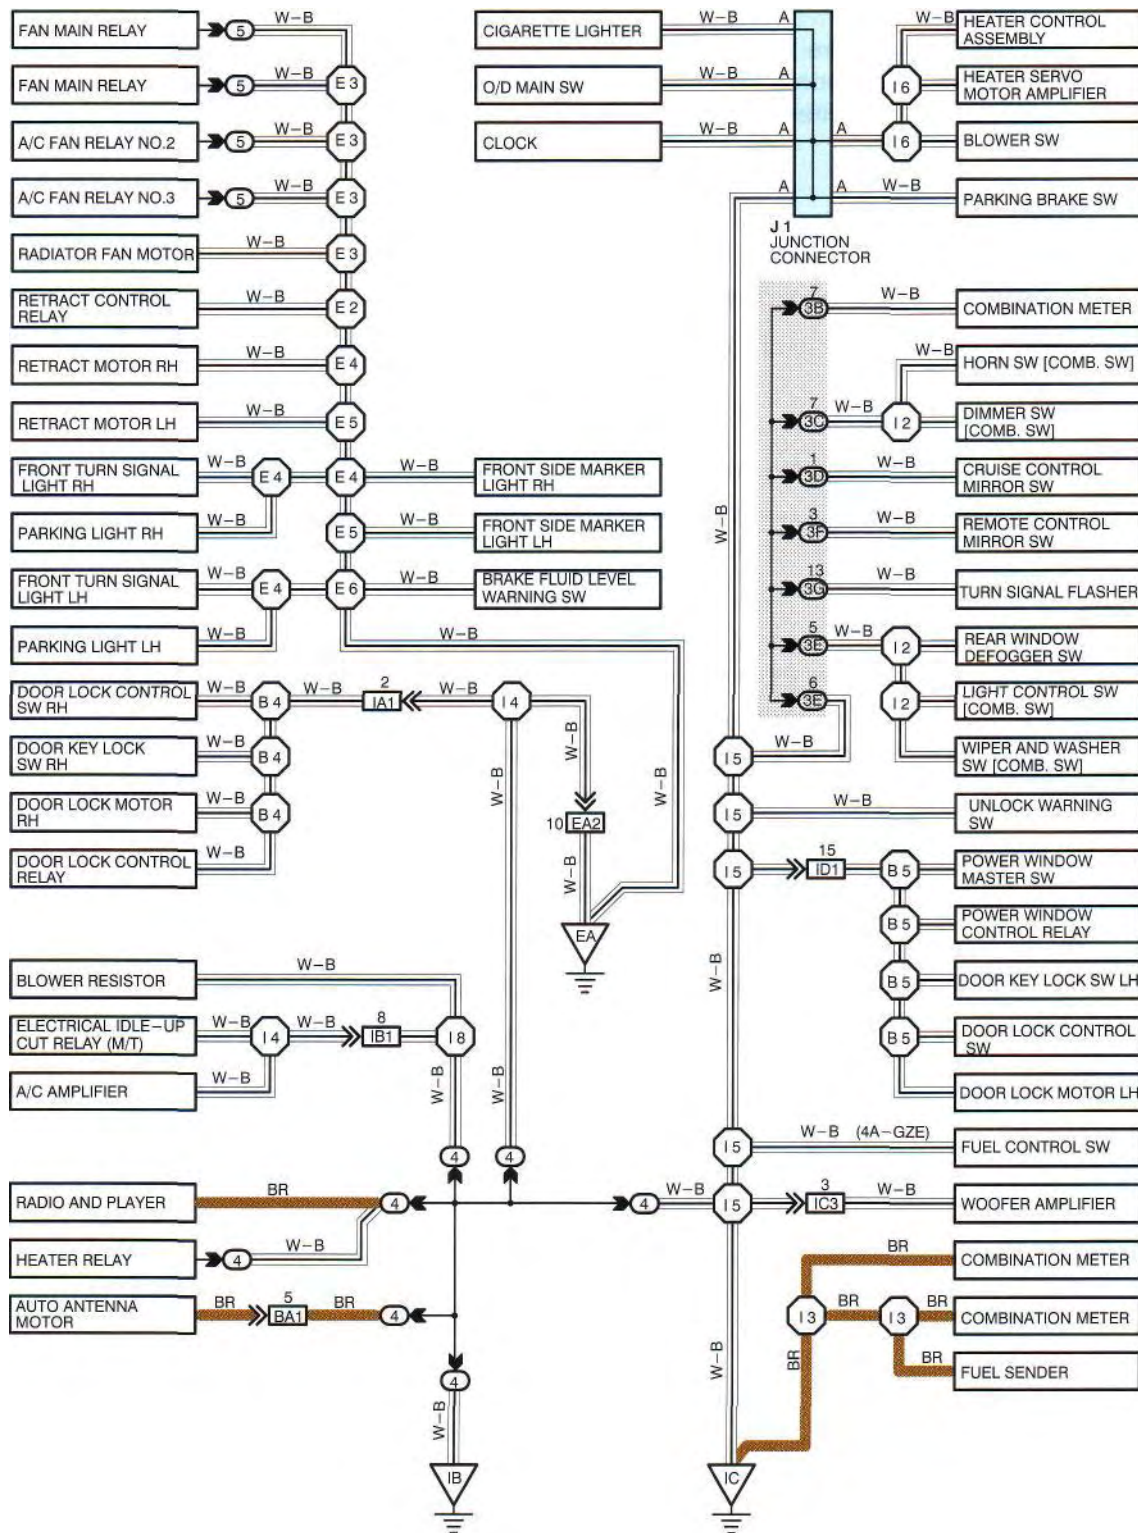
FAN MAIN RELAY
5
W–B
FAN MAIN RELAY
5
W–B
E3
A/C FAN RELAY NO.2
5
W–B
E3
A/C FAN RELAY NO.3
5
W–B
E3
RADIATOR FAN MOTOR
W–B
E3
RETRACT CONTROL RELAY
W–B
E2
RETRACT MOTOR RH
W–B
E4
RETRACT MOTOR LH
W–B
E5
FRONT TURN SIGNAL LIGHT RH
W–B
E4
E4
W–B
FRONT SIDE MARKER LIGHT RH
PARKING LIGHT RH
W–B
E5
W–B
FRONT SIDE MARKER LIGHT LH
FRONT TURN SIGNAL LIGHT LH
W–B
E4
E6
W–B
BRAKE FLUID LEVEL WARNING SW
PARKING LIGHT LH
W–B
W–B
DOOR LOCK CONTROL SW RH
W–B
B4
W–B
2
IA1
W–B
I4
DOOR KEY LOCK SW RH
W–B
B4
W–B
W–B
W–B
DOOR LOCK MOTOR RH
W–B
B4
10
EA2
DOOR LOCK CONTROL RELAY
W–B
W–B
EA
BLOWER RESISTOR
W–B
ELECTRICAL IDLE–UP CUT RELAY (M/T)
W–B
I4
W–B
8
IB1
I8
A/C AMPLIFIER
W–B
W–B
W–B
4
4
RADIO AND PLAYER
BR
4
HEATER RELAY
4
W–B
AUTO ANTENNA MOTOR
BR
5
BA1
BR
4
4
W–B
IB

CIGARETTE LIGHTER
W–B
A
O/D MAIN SW
W–B
A
CLOCK
W–B
A
A
A
W–B
J1
JUNCTION CONNECTOR
W–B
HEATER CONTROL ASSEMBLY
I6
HEATER SERVO MOTOR AMPLIFIER
I6
BLOWER SW
PARKING BRAKE SW
7
3B
W–B
COMBINATION METER
W–B
HORN SW [COMB. SW]
7
3C
W–B
I2
DIMMER SW [COMB. SW]
1
3D
W–B
CRUISE CONTROL MIRROR SW
3
3F
W–B
REMOTE CONTROL MIRROR SW
13
3G
W–B
TURN SIGNAL FLASHER
5
3E
W–B
I2
REAR WINDOW DEFOGGER SW
6
3E
I2
LIGHT CONTROL SW [COMB. SW]
W–B
I5
WIPER AND WASHER SW [COMB. SW]
I5
W–B
UNLOCK WARNING SW
I5
15
ID1
B5
POWER WINDOW MASTER SW
B5
POWER WINDOW CONTROL RELAY
W–B
B5
DOOR KEY LOCK SW LH
B5
DOOR LOCK CONTROL SW
DOOR LOCK MOTOR LH
I5
W–B (4A–GZE)
FUEL CONTROL SW
4
W–B
I5
3
IC3
W–B
WOOFER AMPLIFIER
BR
COMBINATION METER
I3
BR
I3
BR
COMBINATION METER
W–B
BR
BR
FUEL SENDER
IC